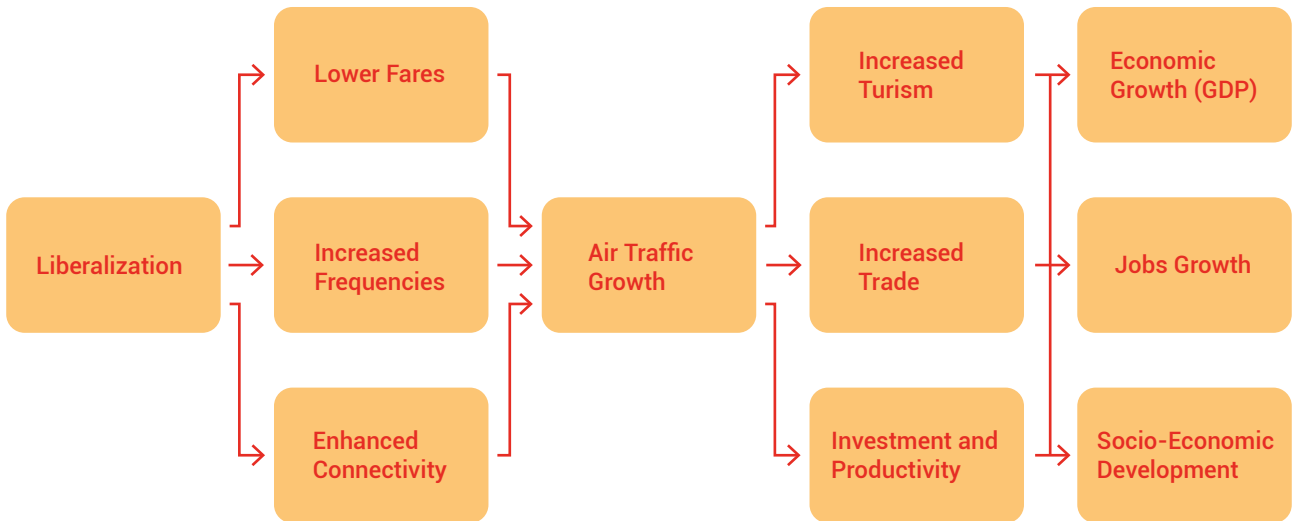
Liberalization

Lower Fares

Increased Frequencies

Enhanced Connectivity

Air Traffic Growth

Increased Turism

Increased Trade

Investment and Productivity

Economic Growth (GDP)

Jobs Growth

Socio-Economic Development